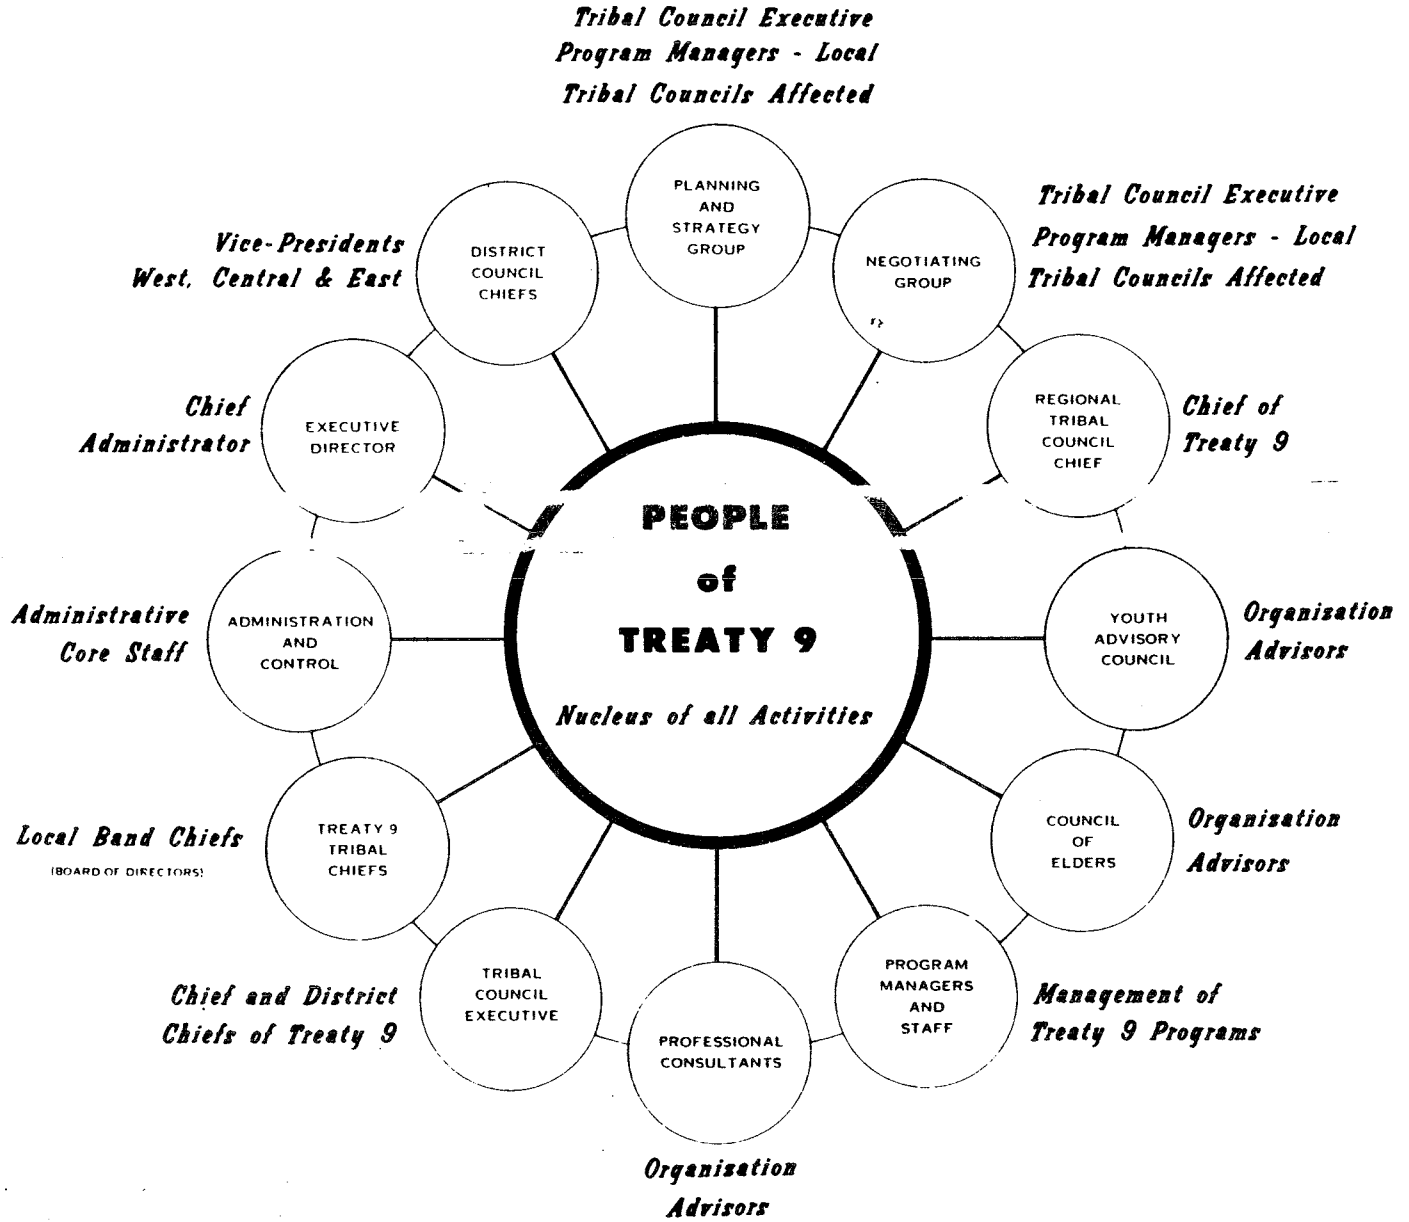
Tribal Council Executive
Program Managers - Local
Tribal Councils Affected

PLANNING AND STRATEGY GROUP

Tribal Council Executive
Program Managers - Local
Tribal Councils Affected

NEGOTIATING GROUP

Vice-Presidents
West, Central & East

DISTRICT COUNCIL CHIEFS

Chief of
Treaty 9

REGIONAL TRIBAL COUNCIL CHIEF

Chief
Administrator

EXECUTIVE DIRECTOR

PEOPLE
of
TREATY 9

Nucleus of all Activities

Administrative
Core Staff

ADMINISTRATION AND CONTROL

YOUTH ADVISORY COUNCIL

Organization
Advisors

Local Band Chiefs
(BOARD OF DIRECTORS)

TREATY 9 TRIBAL CHIEFS

COUNCIL OF ELDERS

Organization
Advisors

Chief and District
Chiefs of Treaty 9

TRIBAL COUNCIL EXECUTIVE

PROFESSIONAL CONSULTANTS

PROGRAM MANAGERS AND STAFF

Management of
Treaty 9 Programs

Organization
Advisors